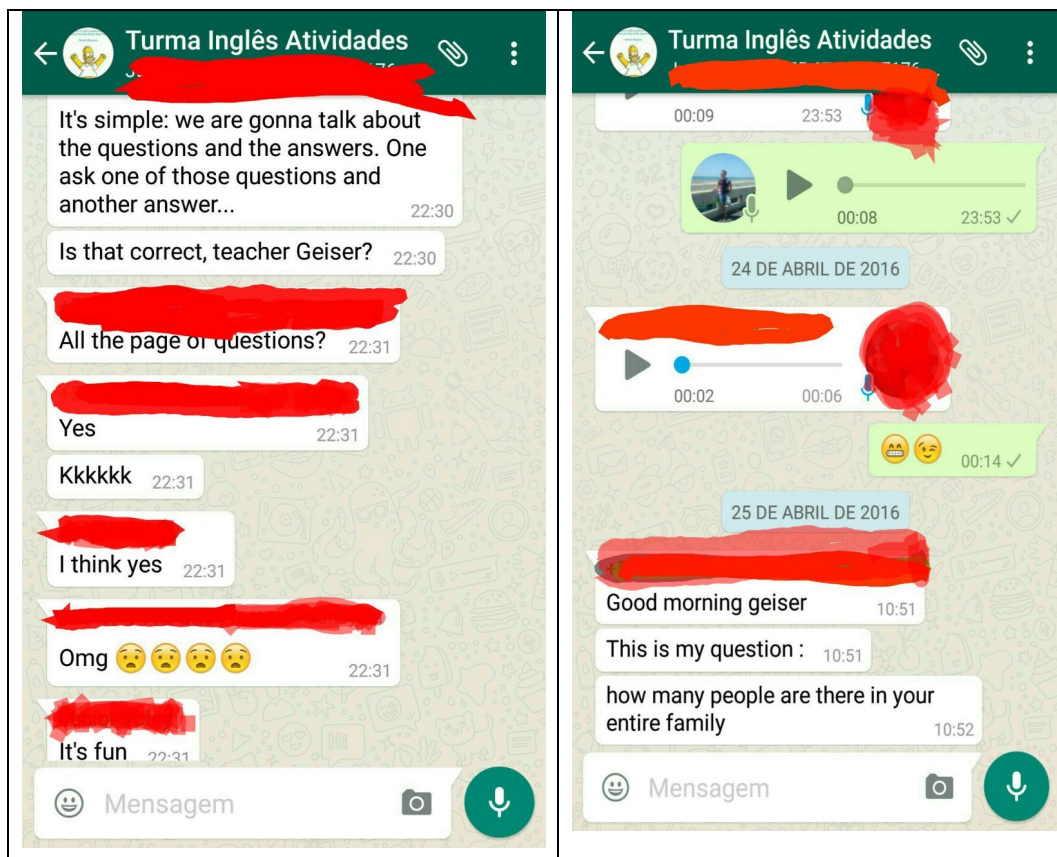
Turma Inglês Atividades

It's simple: we are gonna talk about the questions and the answers. One ask one of those questions and another answer... 22:30

Is that correct, teacher Geiser? 22:30

All the page of questions? 22:31

Yes 22:31

Kkkkkk 22:31

I think yes 22:31

Omg 😧😧😧😧 22:31

It's fun 22:31

Mensagem

Turma Inglês Atividades

00:09 23:53

00:08 23:53 ✓

24 DE ABRIL DE 2016

00:02 00:06

😁😉 00:14 ✓

25 DE ABRIL DE 2016

Good morning geiser 10:51

This is my question : 10:51

how many people are there in your entire family 10:52

Mensagem